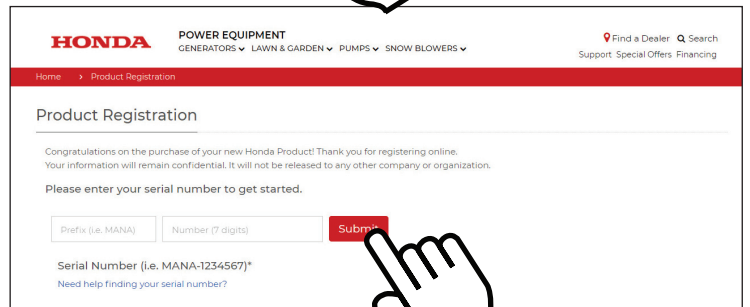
HONDA

POWER EQUIPMENT

GENERATORS LAWN & GARDEN PUMPS SNOW BLOWERS

Find a Dealer Search

Support Special Offers Financing

Home > Product Registration

Product Registration

Congratulations on the purchase of your new Honda Product! Thank you for registering online.
Your information will remain confidential. It will not be released to any other company or organization.

Please enter your serial number to get started.

Prefix (i.e. MANA) Number (7 digits) Subm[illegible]

Serial Number (i.e. MANA-1234567)*

Need help finding your serial number?